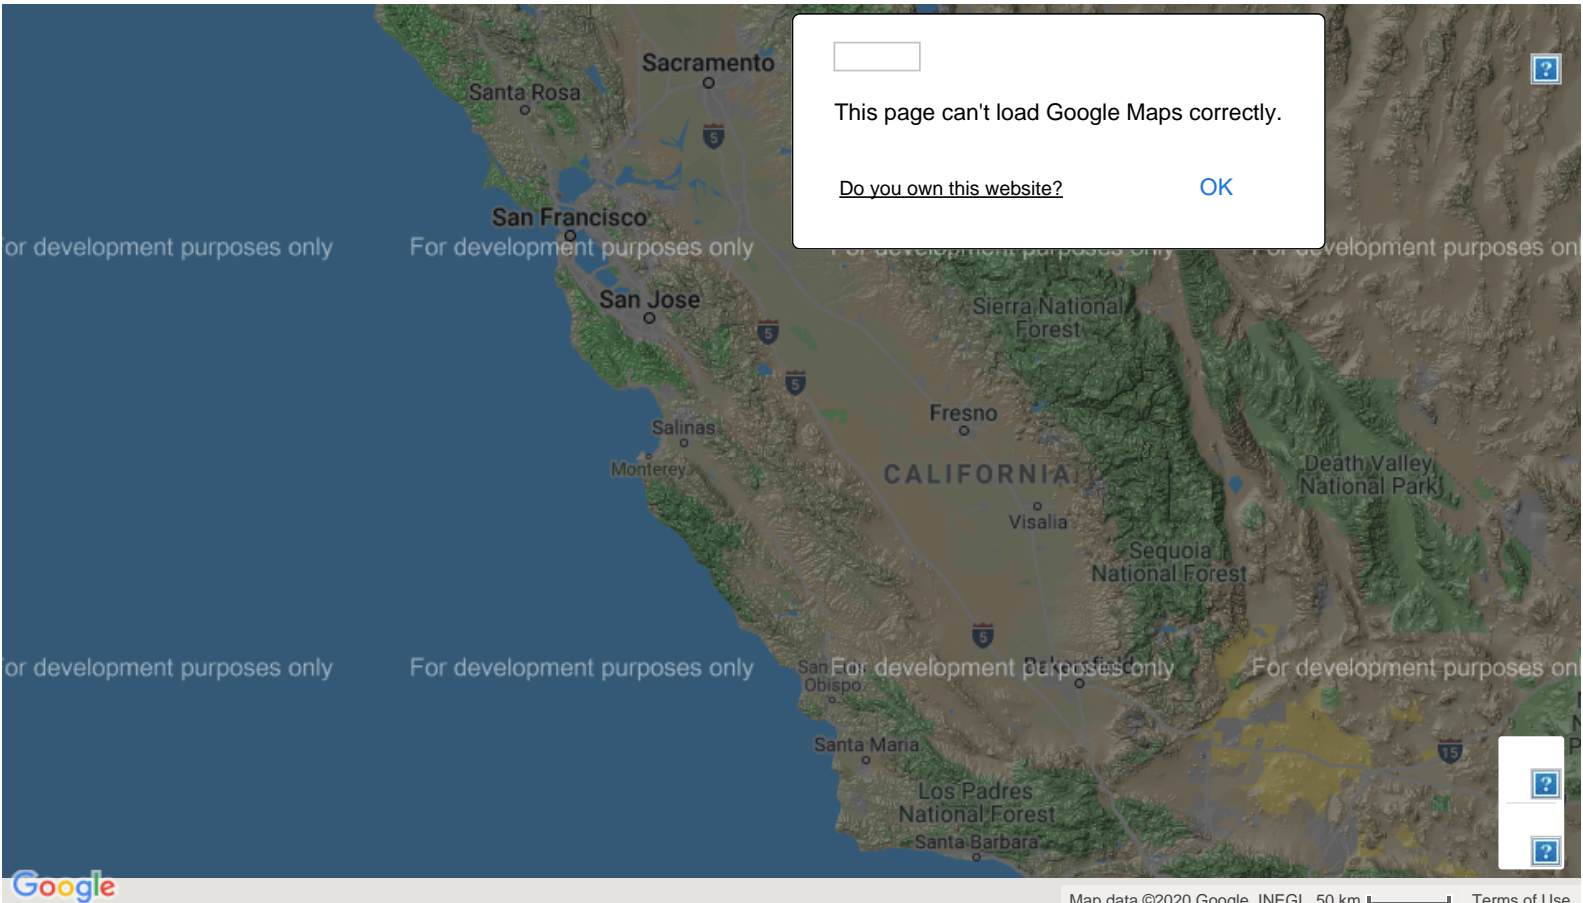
This page can't load Google Maps correctly.

Do you own this website?

OK

Sacramento
Santa Rosa
5
San Francisco
San Jose
5
5
Salinas
Monterey
Sierra National Forest
Fresno
CALIFORNIA
Visalia
Sequoia National Forest
Death Valley National Park
5
San Luis Obispo
Bakersfield
Santa Maria
Los Padres National Forest
Santa Barbara
15

or development purposes only
For development purposes only
For development purposes only
For development purposes onl
or development purposes only
For development purposes only
For development purposes only
For development purposes onl

?
?
?

Google
Map data ©2020 Google, INEGI   50 km   Terms of Use